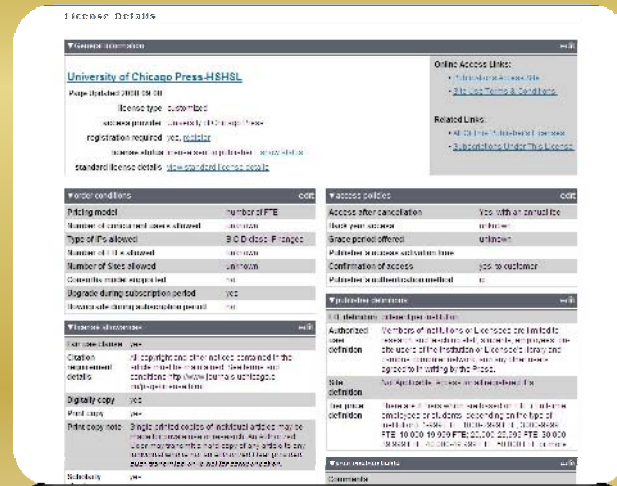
License Details

▼General Information

edit

University of Chicago Press-HSHSL

Page Updated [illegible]

license type customized

licensor/provider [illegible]

registration required yes, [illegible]

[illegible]

standard license details view standard license details

Online Access Links:

• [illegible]

• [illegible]

Related Links:

• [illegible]

• Subscriptions Under This License

▼order conditions

edit

| | |
|---|---|
| Pricing model | number of FTE |
| Number of concurrent users allowed | unknown |
| Type of IPs allowed | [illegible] |
| Number of IPs allowed | unknown |
| Number of Sites allowed | unknown |
| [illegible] | no |
| Upgrade during subscription period | yes |
| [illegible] | no |

▼license statements

edit

| | |
|---|---|
| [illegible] | |
| Citation requirement details | All copyright and other notices contained in the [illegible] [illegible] |
| Digitally copy | yes |
| Print copy | yes |
| Print copy note | Single printed copies of individual articles may be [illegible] |
| Scholarly | yes |

▼access policies

edit

| | |
|---|---|
| Access after cancellation | Yes, with an annual fee |
| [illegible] | unknown |
| Grace period offered | unknown |
| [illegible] | |
| Confirmation of access | yes to customer |
| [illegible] | |

▼authorized definitions

edit

| | |
|---|---|
| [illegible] | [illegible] |
| Authorized user definition | Members of institutions or Licensees are limited to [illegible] |
| Site definition | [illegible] |
| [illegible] definition | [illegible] |

▼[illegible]

Comments